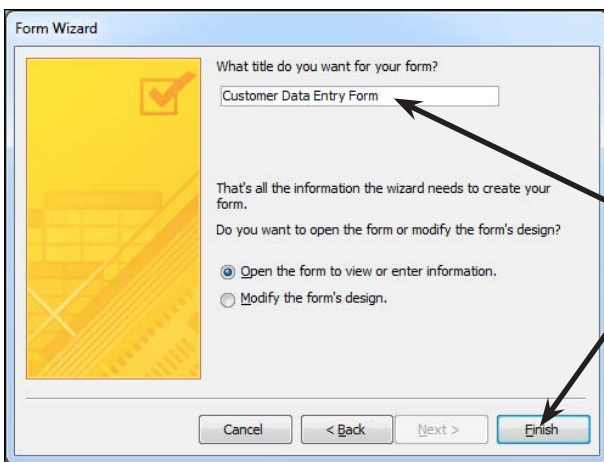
Form Wizard

What title do you want for your form?

Customer Data Entry Form

That's all the information the wizard needs to create your form.

Do you want to open the form or modify the form's design?

Open the form to view or enter information.

Modify the form's design.

Cancel

< Back

Next >

Finish